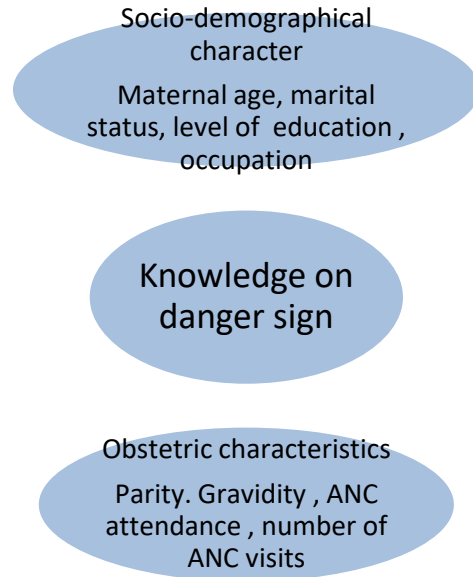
Socio-demographical character

Maternal age, marital status, level of education , occupation

Knowledge on danger sign

Obstetric characteristics

Parity. Gravidity , ANC attendance , number of ANC visits